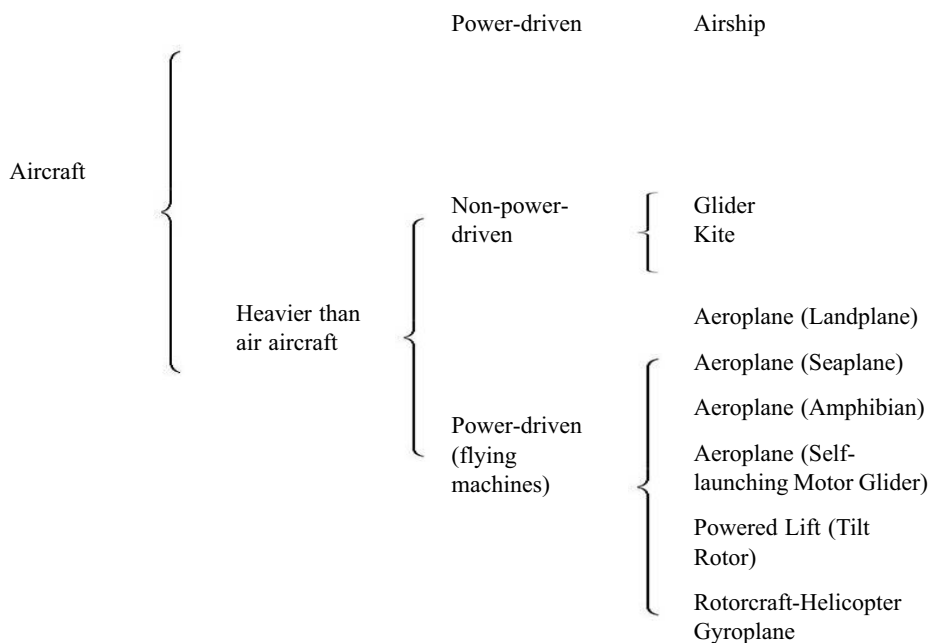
Power-driven

Airship

Aircraft

Non-power-driven

Glider
Kite

Heavier than air aircraft

Aeroplane (Landplane)

Aeroplane (Seaplane)

Aeroplane (Amphibian)

Power-driven (flying machines)

Aeroplane (Self-launching Motor Glider)

Powered Lift (Tilt Rotor)

Rotorcraft-Helicopter
Gyroplane